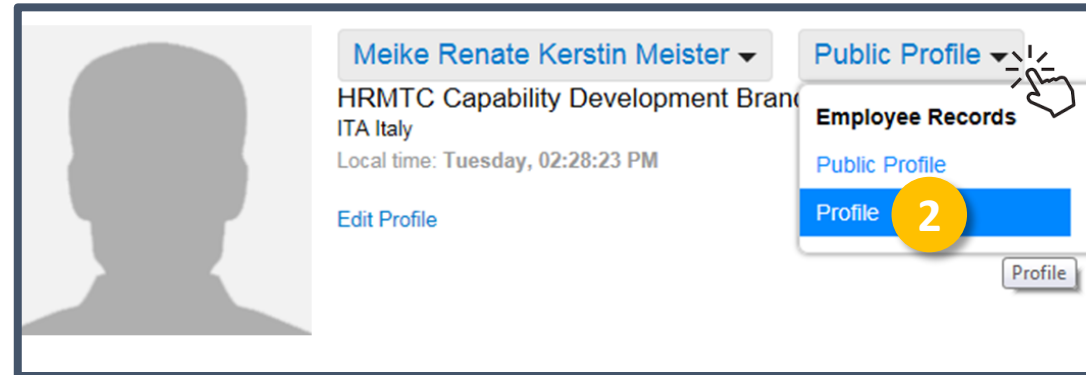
Meike Renate Kerstin Meister

Public Profile

HRMTC Capability Development Branc

ITA Italy

Local time: **Tuesday, 02:28:23 PM**

Edit Profile

**Employee Records**

Public Profile

Profile

2

Profile